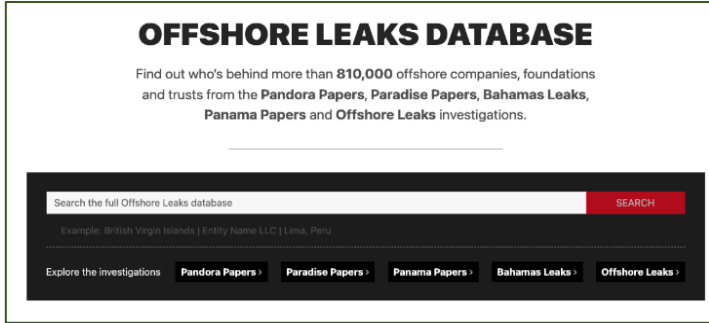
OFFSHORE LEAKS DATABASE

Find out who's behind more than 810,000 offshore companies, foundations and trusts from the Pandora Papers, Paradise Papers, Bahamas Leaks, Panama Papers and Offshore Leaks investigations.

Search the full Offshore Leaks database

SEARCH

Example: British Virgin Islands | Entity Name LLC | Lima, Peru

Explore the investigations

Pandora Papers >

Paradise Papers >

Panama Papers >

Bahamas Leaks >

Offshore Leaks >